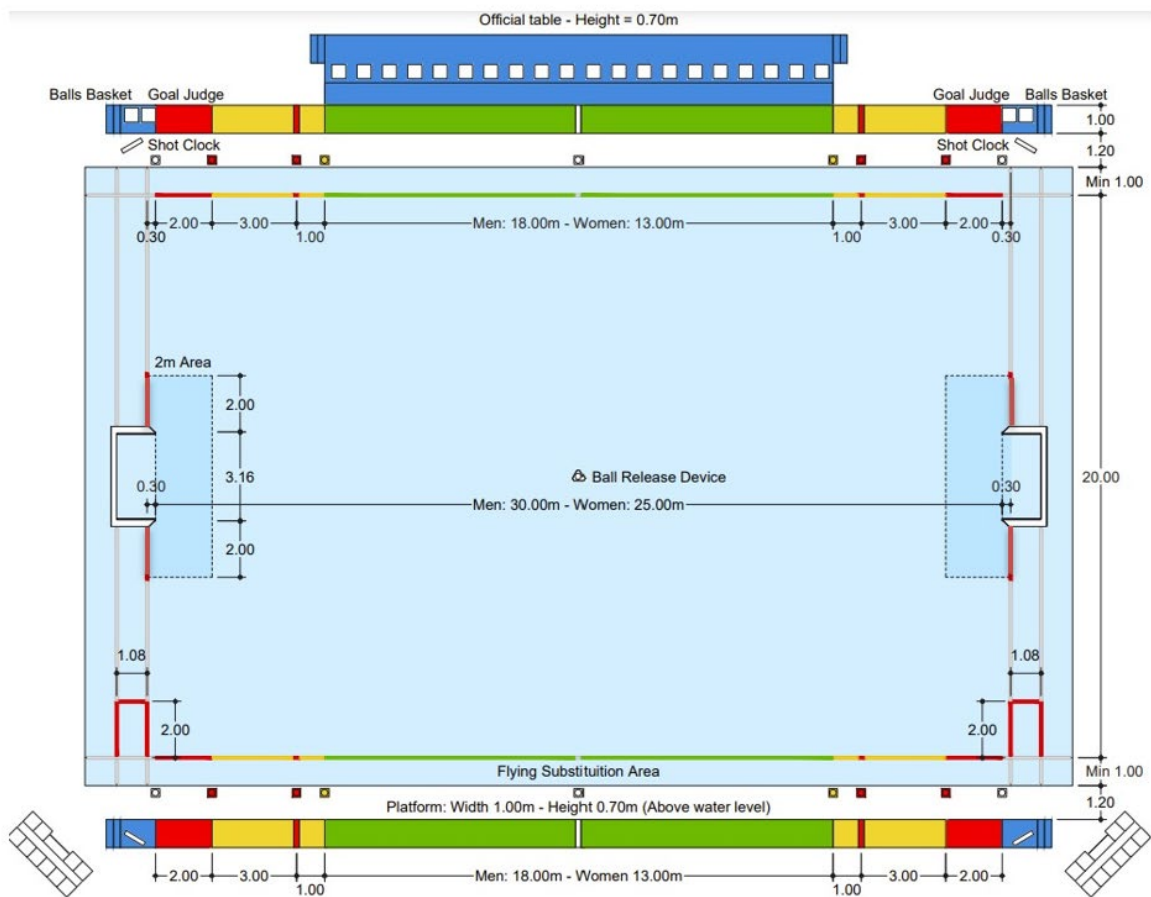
Official table - Height = 0.70m

Balls Basket Goal Judge

Goal Judge Balls Basket

1.00

Shot Clock

Shot Clock

1.20

Min 1.00

2.00 3.00 Men: 18.00m - Women: 13.00m 3.00 2.00

0.30 1.00 1.00 0.30

2m Area

2.00

3.16

2.00

Ball Release Device

0.30 Men: 30.00m - Women: 25.00m 0.30

20.00

1.08

1.08

2.00

2.00

Flying Substituition Area

Min 1.00

Platform: Width 1.00m - Height 0.70m (Above water level)

1.20

2.00 3.00 Men: 18.00m - Women 13.00m 3.00 2.00

1.00 1.00